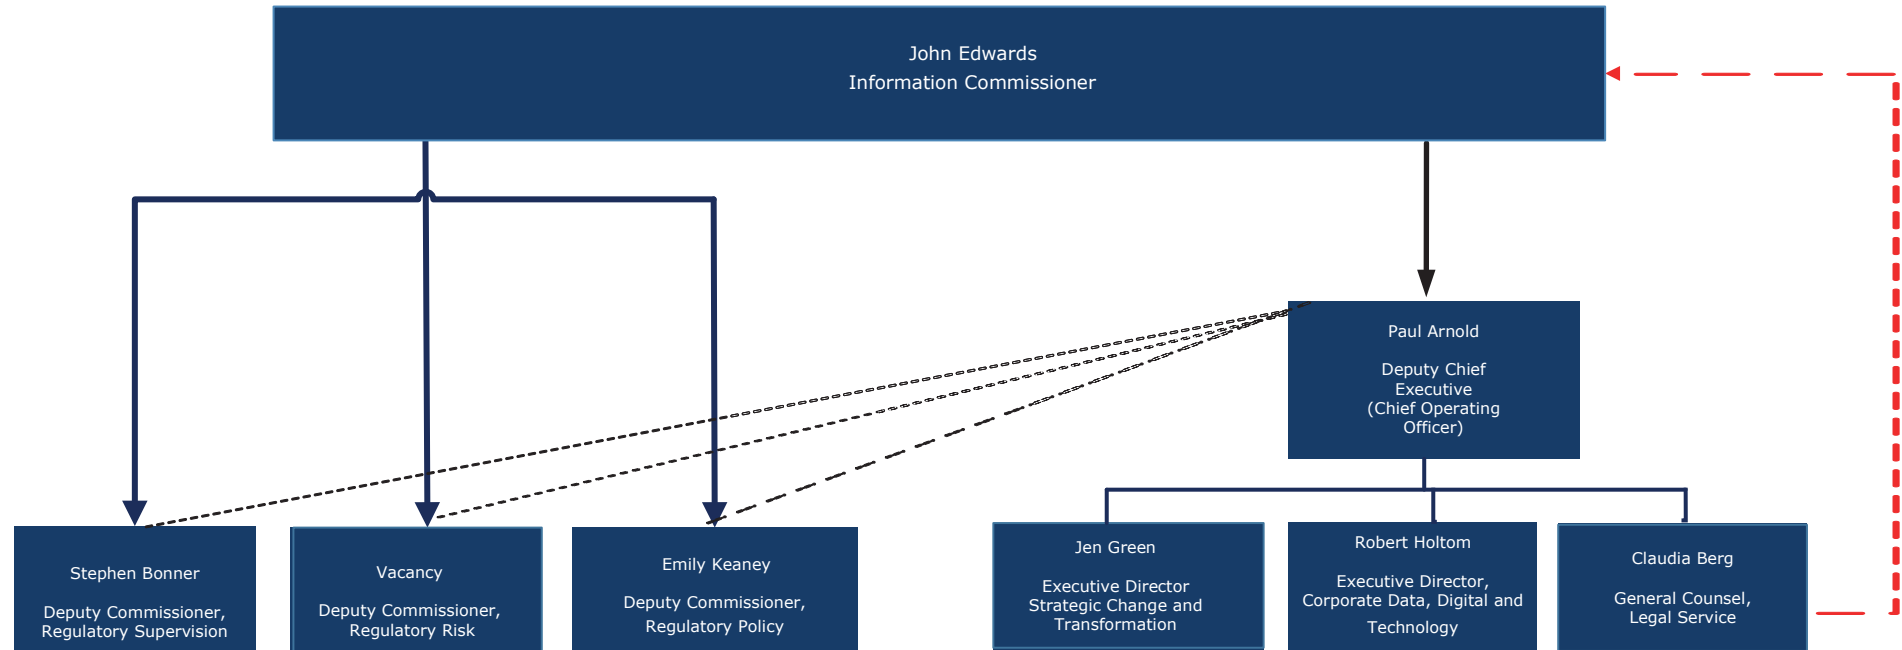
John Edwards
Information Commissioner

Paul Arnold

Deputy Chief Executive (Chief Operating Officer)

Stephen Bonner

Deputy Commissioner, Regulatory Supervision

Vacancy

Deputy Commissioner, Regulatory Risk

Emily Keaney

Deputy Commissioner, Regulatory Policy

Jen Green

Executive Director Strategic Change and Transformation

Robert Holtom

Executive Director, Corporate Data, Digital and Technology

Claudia Berg

General Counsel, Legal Service